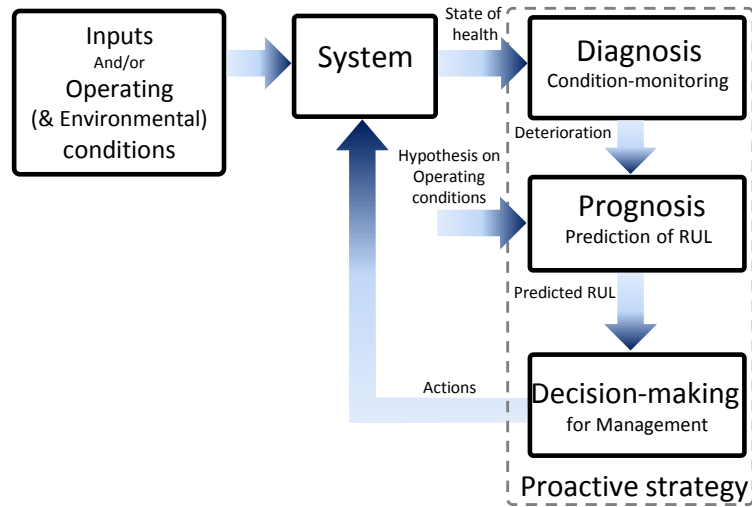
Inputs
And/or
Operating
(& Environmental)
conditions

System

State of health

Diagnosis
Condition-monitoring

Deterioration

Hypothesis on Operating conditions

Prognosis
Prediction of RUL

Predicted RUL

Actions

Decision-making
for Management

Proactive strategy